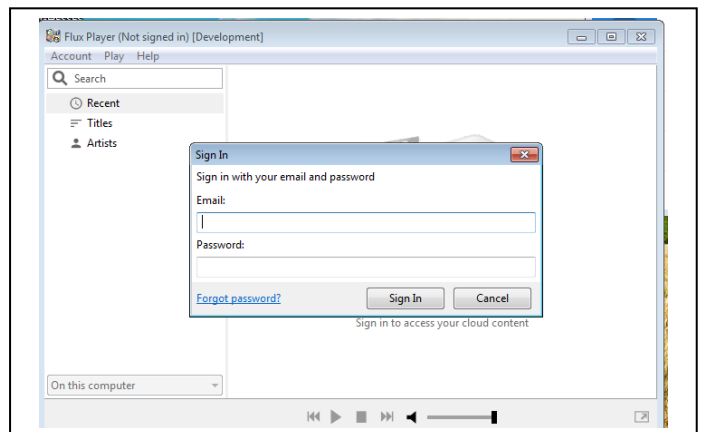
Flux Player (Not signed in) [Development]

Account Play Help

Search

Recent

Titles

Artists

Sign In

Sign in with your email and password

Email:

Password:

Forgot password?

Sign In

Cancel

Sign in to access your cloud content

On this computer